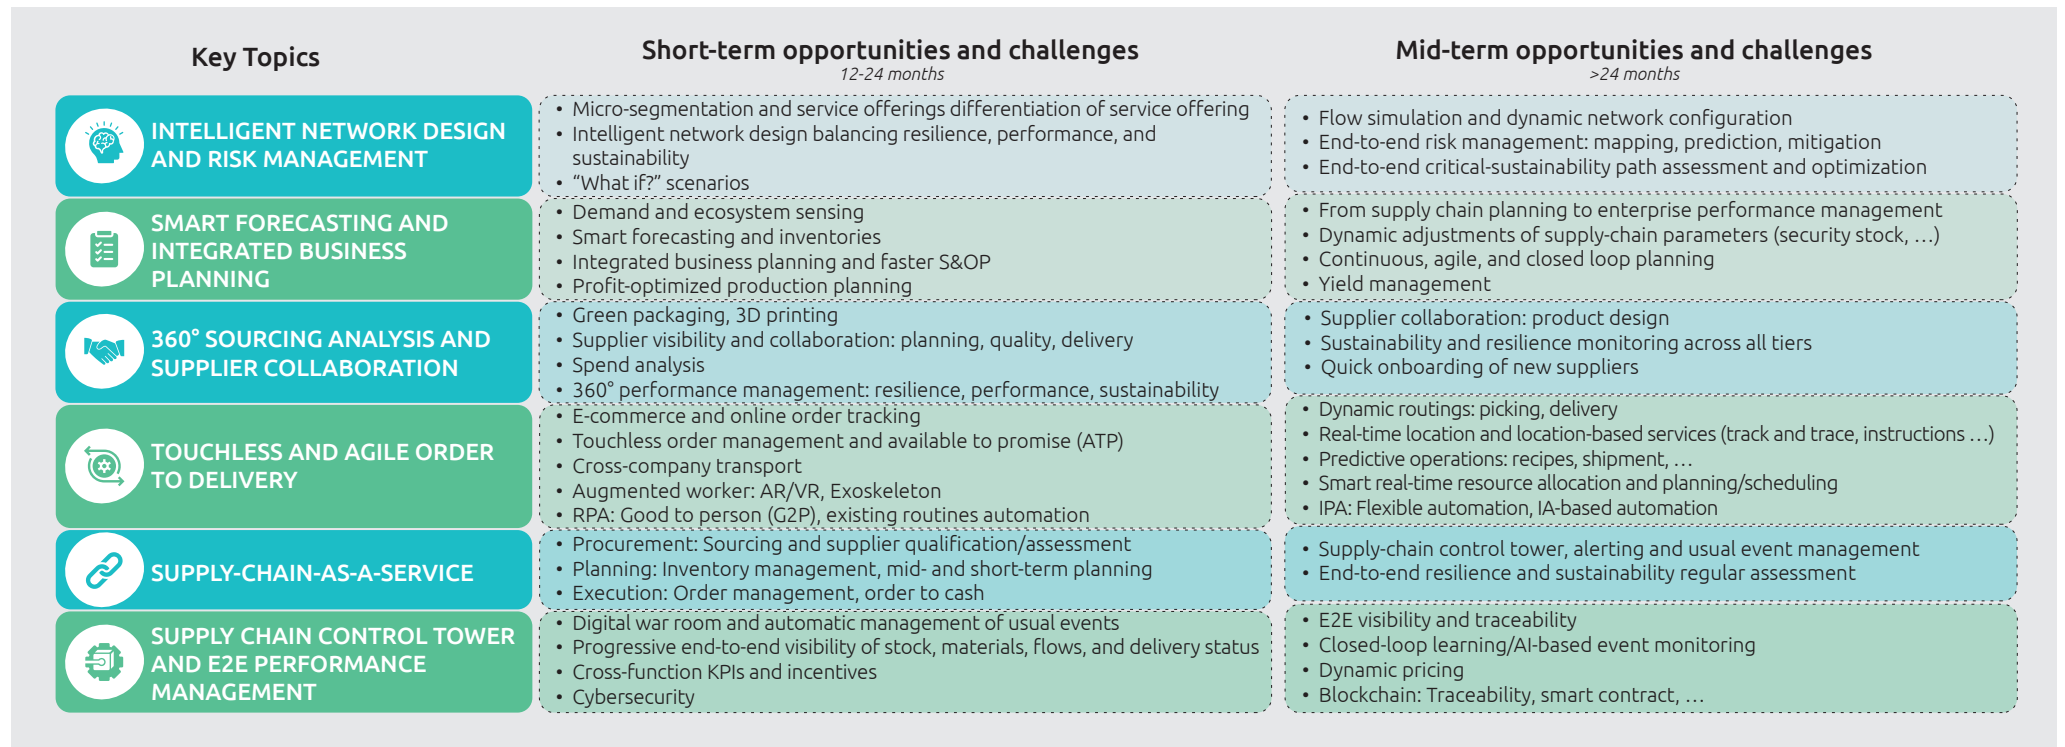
| Key Topics | Short-term opportunities and challenges 12-24 months | Mid-term opportunities and challenges >24 months |
|---|---|---|
| INTELLIGENT NETWORK DESIGN AND RISK MANAGEMENT | • Micro-segmentation and service offerings differentiation of service offering • Intelligent network design balancing resilience, performance, and sustainability • “What if?” scenarios | • Flow simulation and dynamic network configuration • End-to-end risk management: mapping, prediction, mitigation • End-to-end critical-sustainability path assessment and optimization |
| SMART FORECASTING AND INTEGRATED BUSINESS PLANNING | • Demand and ecosystem sensing • Smart forecasting and inventories • Integrated business planning and faster S&OP • Profit-optimized production planning | • From supply chain planning to enterprise performance management • Dynamic adjustments of supply-chain parameters (security stock, …) • Continuous, agile, and closed loop planning • Yield management |
| 360° SOURCING ANALYSIS AND SUPPLIER COLLABORATION | • Green packaging, 3D printing • Supplier visibility and collaboration: planning, quality, delivery • Spend analysis • 360° performance management: resilience, performance, sustainability | • Supplier collaboration: product design • Sustainability and resilience monitoring across all tiers • Quick onboarding of new suppliers |
| TOUCHLESS AND AGILE ORDER TO DELIVERY | • E-commerce and online order tracking • Touchless order management and available to promise (ATP) • Cross-company transport • Augmented worker: AR/VR, Exoskeleton • RPA: Good to person (G2P), existing routines automation | • Dynamic routings: picking, delivery • Real-time location and location-based services (track and trace, instructions …) • Predictive operations: recipes, shipment, … • Smart real-time resource allocation and planning/scheduling • IPA: Flexible automation, IA-based automation |
| SUPPLY-CHAIN-AS-A-SERVICE | • Procurement: Sourcing and supplier qualification/assessment • Planning: Inventory management, mid- and short-term planning • Execution: Order management, order to cash | • Supply-chain control tower, alerting and usual event management • End-to-end resilience and sustainability regular assessment |
| SUPPLY CHAIN CONTROL TOWER AND E2E PERFORMANCE MANAGEMENT | • Digital war room and automatic management of usual events • Progressive end-to-end visibility of stock, materials, flows, and delivery status • Cross-function KPIs and incentives • Cybersecurity | • E2E visibility and traceability • Closed-loop learning/AI-based event monitoring • Dynamic pricing • Blockchain: Traceability, smart contract, … |